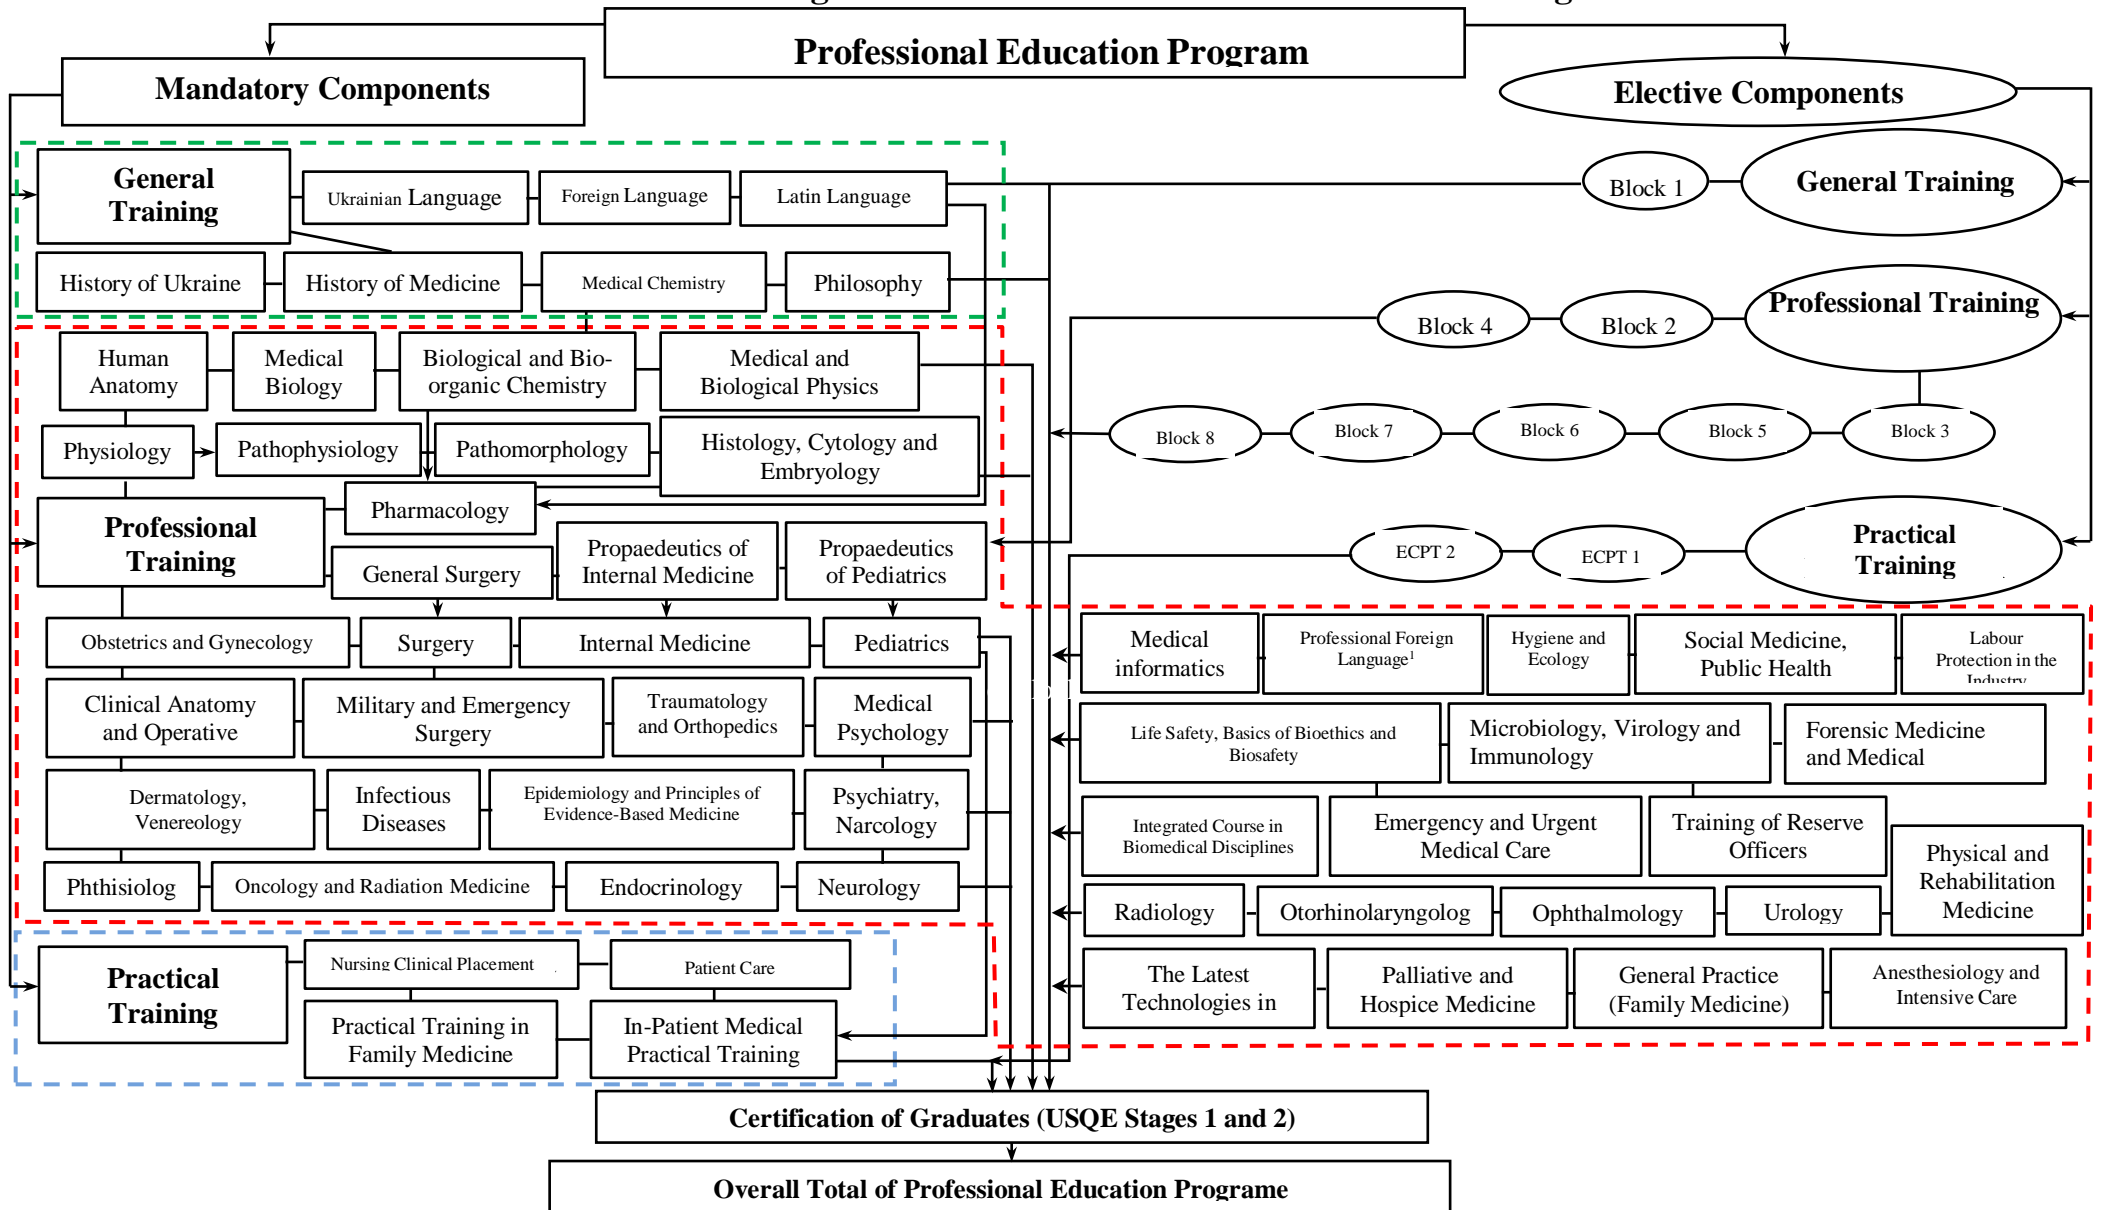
Professional Education Program

Mandatory Components

Elective Components

General Training

Ukrainian Language

Foreign Language

Latin Language

History of Ukraine

History of Medicine

Medical Chemistry

Philosophy

Block 1

General Training

Block 4

Block 2

Professional Training

Human Anatomy

Medical Biology

Biological and Bioorganic Chemistry

Medical and Biological Physics

Physiology

Pathophysiology

Pathomorphology

Histology, Cytology and Embryology

Block 8

Block 7

Block 6

Block 5

Block 3

Pharmacology

Professional Training

General Surgery

Propaedeutics of Internal Medicine

Propaedeutics of Pediatrics

ECPT 2

ECPT 1

Practical Training

Obstetrics and Gynecology

Surgery

Internal Medicine

Pediatrics

Medical informatics

Professional Foreign Language$^1$

Hygiene and Ecology

Social Medicine, Public Health

Labour Protection in the Industry

Clinical Anatomy and Operative

Military and Emergency Surgery

Traumatology and Orthopedics

Medical Psychology

Life Safety, Basics of Bioethics and Biosafety

Microbiology, Virology and Immunology

Forensic Medicine and Medical

Dermatology, Venereology

Infectious Diseases

Epidemiology and Principles of Evidence-Based Medicine

Psychiatry, Narcology

Integrated Course in Biomedical Disciplines

Emergency and Urgent Medical Care

Training of Reserve Officers

Physical and Rehabilitation Medicine

Phthisiolog

Oncology and Radiation Medicine

Endocrinology

Neurology

Radiology

Otorhinolaryngolog

Ophthalmology

Urology

Practical Training

Nursing Clinical Placement

Patient Care

Practical Training in Family Medicine

In-Patient Medical Practical Training

The Latest Technologies in

Palliative and Hospice Medicine

General Practice (Family Medicine)

Anesthesiology and Intensive Care

Certification of Graduates (USQE Stages 1 and 2)

Overall Total of Professional Education Programe